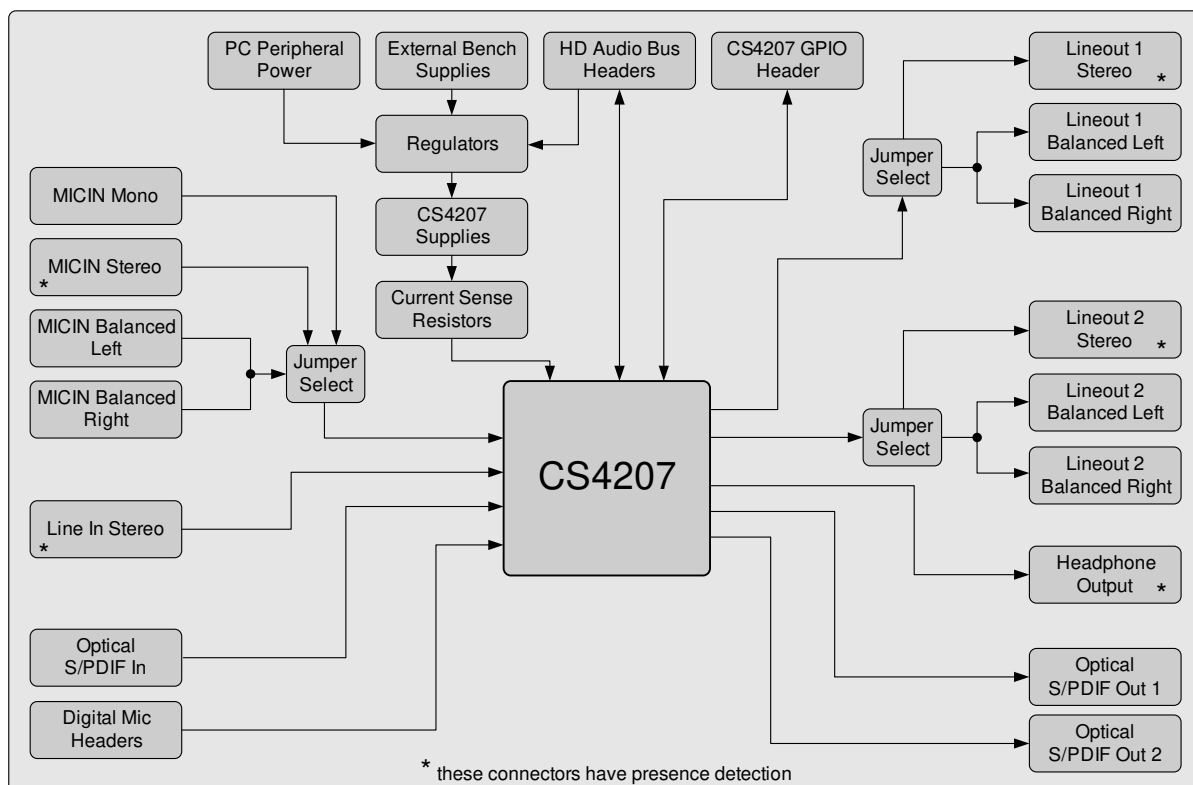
PC Peripheral Power

External Bench Supplies

HD Audio Bus Headers

CS4207 GPIO Header

Lineout 1 Stereo *

Regulators

Jumper Select

Lineout 1 Balanced Left

MICIN Mono

CS4207 Supplies

Lineout 1 Balanced Right

MICIN Stereo *

Current Sense Resistors

MICIN Balanced Left

Jumper Select

Lineout 2 Stereo *

MICIN Balanced Right

Lineout 2 Balanced Left

Jumper Select

CS4207

Lineout 2 Balanced Right

Line In Stereo *

Headphone Output *

Optical S/PDIF In

Optical S/PDIF Out 1

Digital Mic Headers

Optical S/PDIF Out 2

* these connectors have presence detection